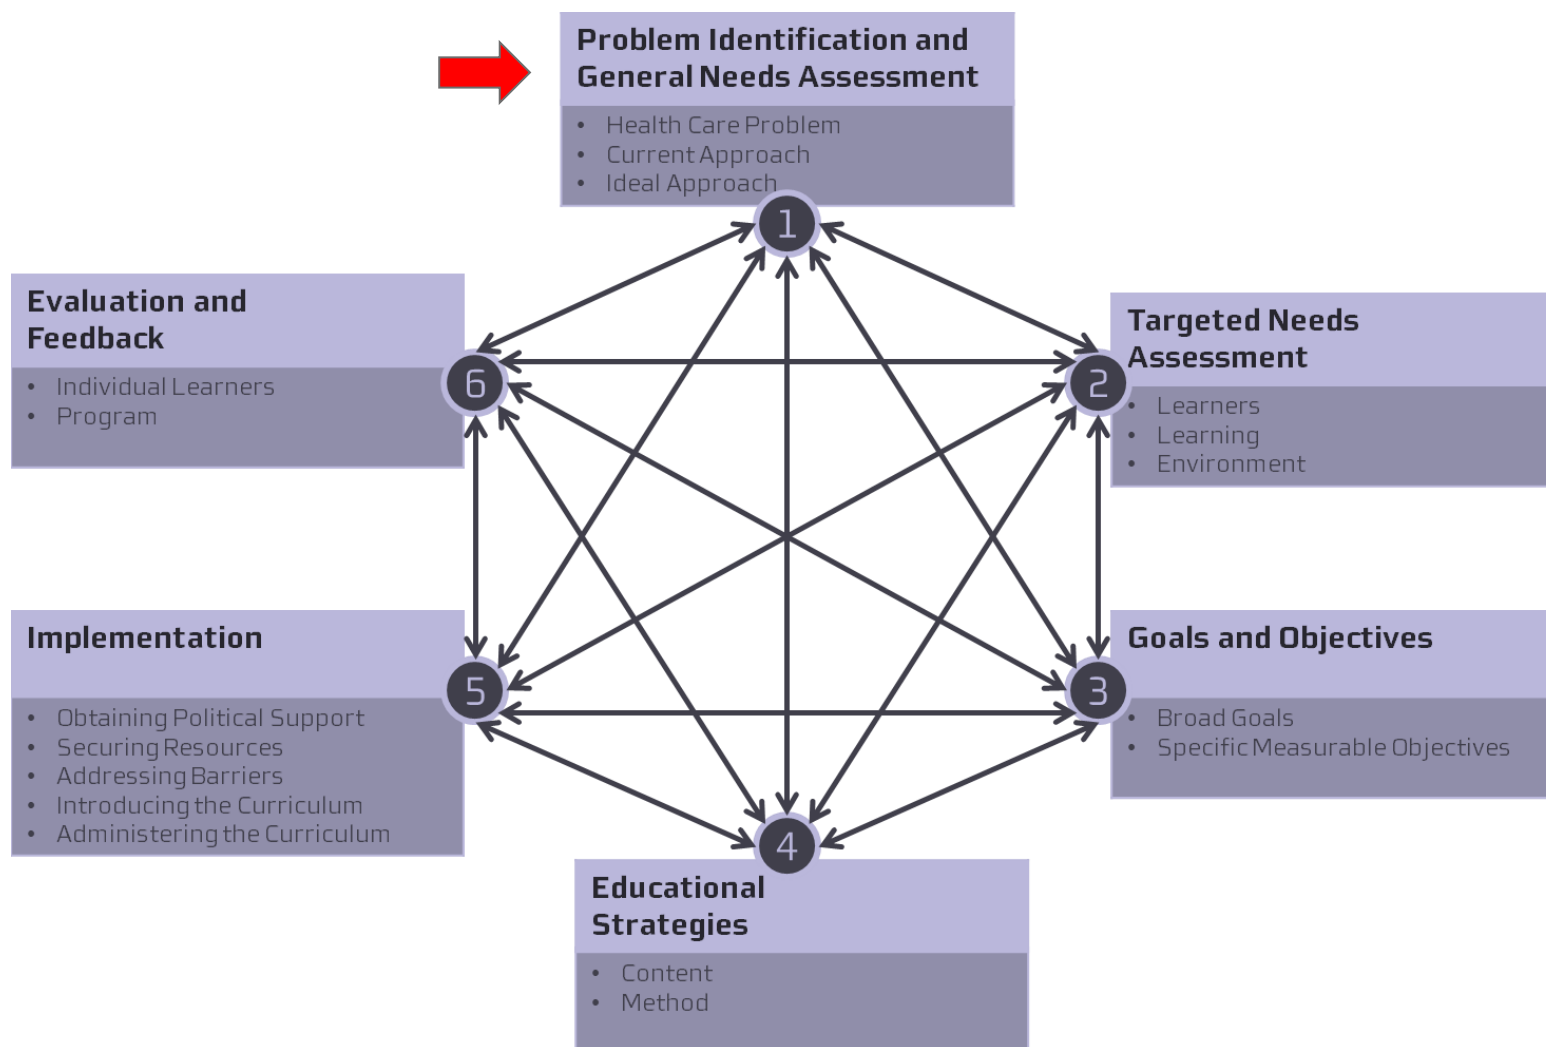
Problem Identification and General Needs Assessment

• Health Care Problem
• Current Approach
• Ideal Approach

1

Evaluation and Feedback

• Individual Learners
• Program

6

Targeted Needs Assessment

2

• Learners
• Learning
• Environment

Implementation

5

• Obtaining Political Support
• Securing Resources
• Addressing Barriers
• Introducing the Curriculum
• Administering the Curriculum

Goals and Objectives

3

• Broad Goals
• Specific Measurable Objectives

4

Educational Strategies

• Content
• Method